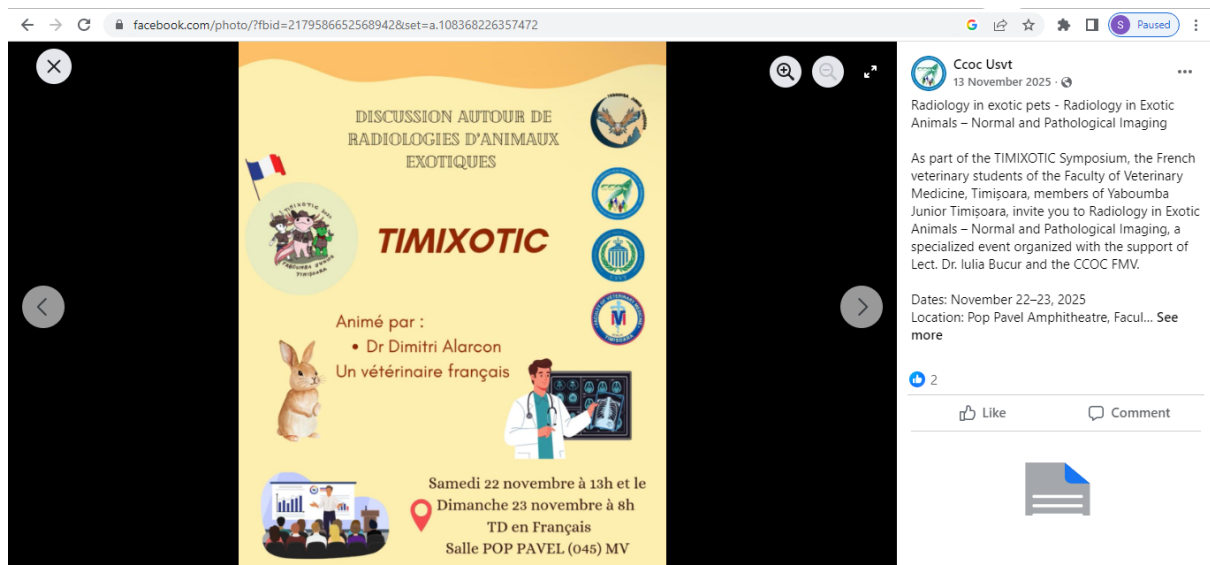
facebook.com/photo/?fbid=2179586652568942&set=a.108368226357472

Paused

DISCUSSION AUTOUR DE RADIOLOGIES D'ANIMAUX EXOTIQUES

TIMIXOTIC

YABOUMBA JUNIOR TIMIȘOARA

Animé par :
• Dr Dimitri Alarcon
Un vétérinaire français

Samedi 22 novembre à 13h et le Dimanche 23 novembre à 8h
TD en Français
Salle POP PAVEL (045) MV

Ccoc Usvt
13 November 2025 ·

Radiology in exotic pets - Radiology in Exotic Animals – Normal and Pathological Imaging

As part of the TIMIXOTIC Symposium, the French veterinary students of the Faculty of Veterinary Medicine, Timișoara, members of Yaboumba Junior Timișoara, invite you to Radiology in Exotic Animals – Normal and Pathological Imaging, a specialized event organized with the support of Lect. Dr. Iulia Bucur and the CCOC FMV.

Dates: November 22–23, 2025
Location: Pop Pavel Amphitheatre, Facul... See more

2

Like
Comment